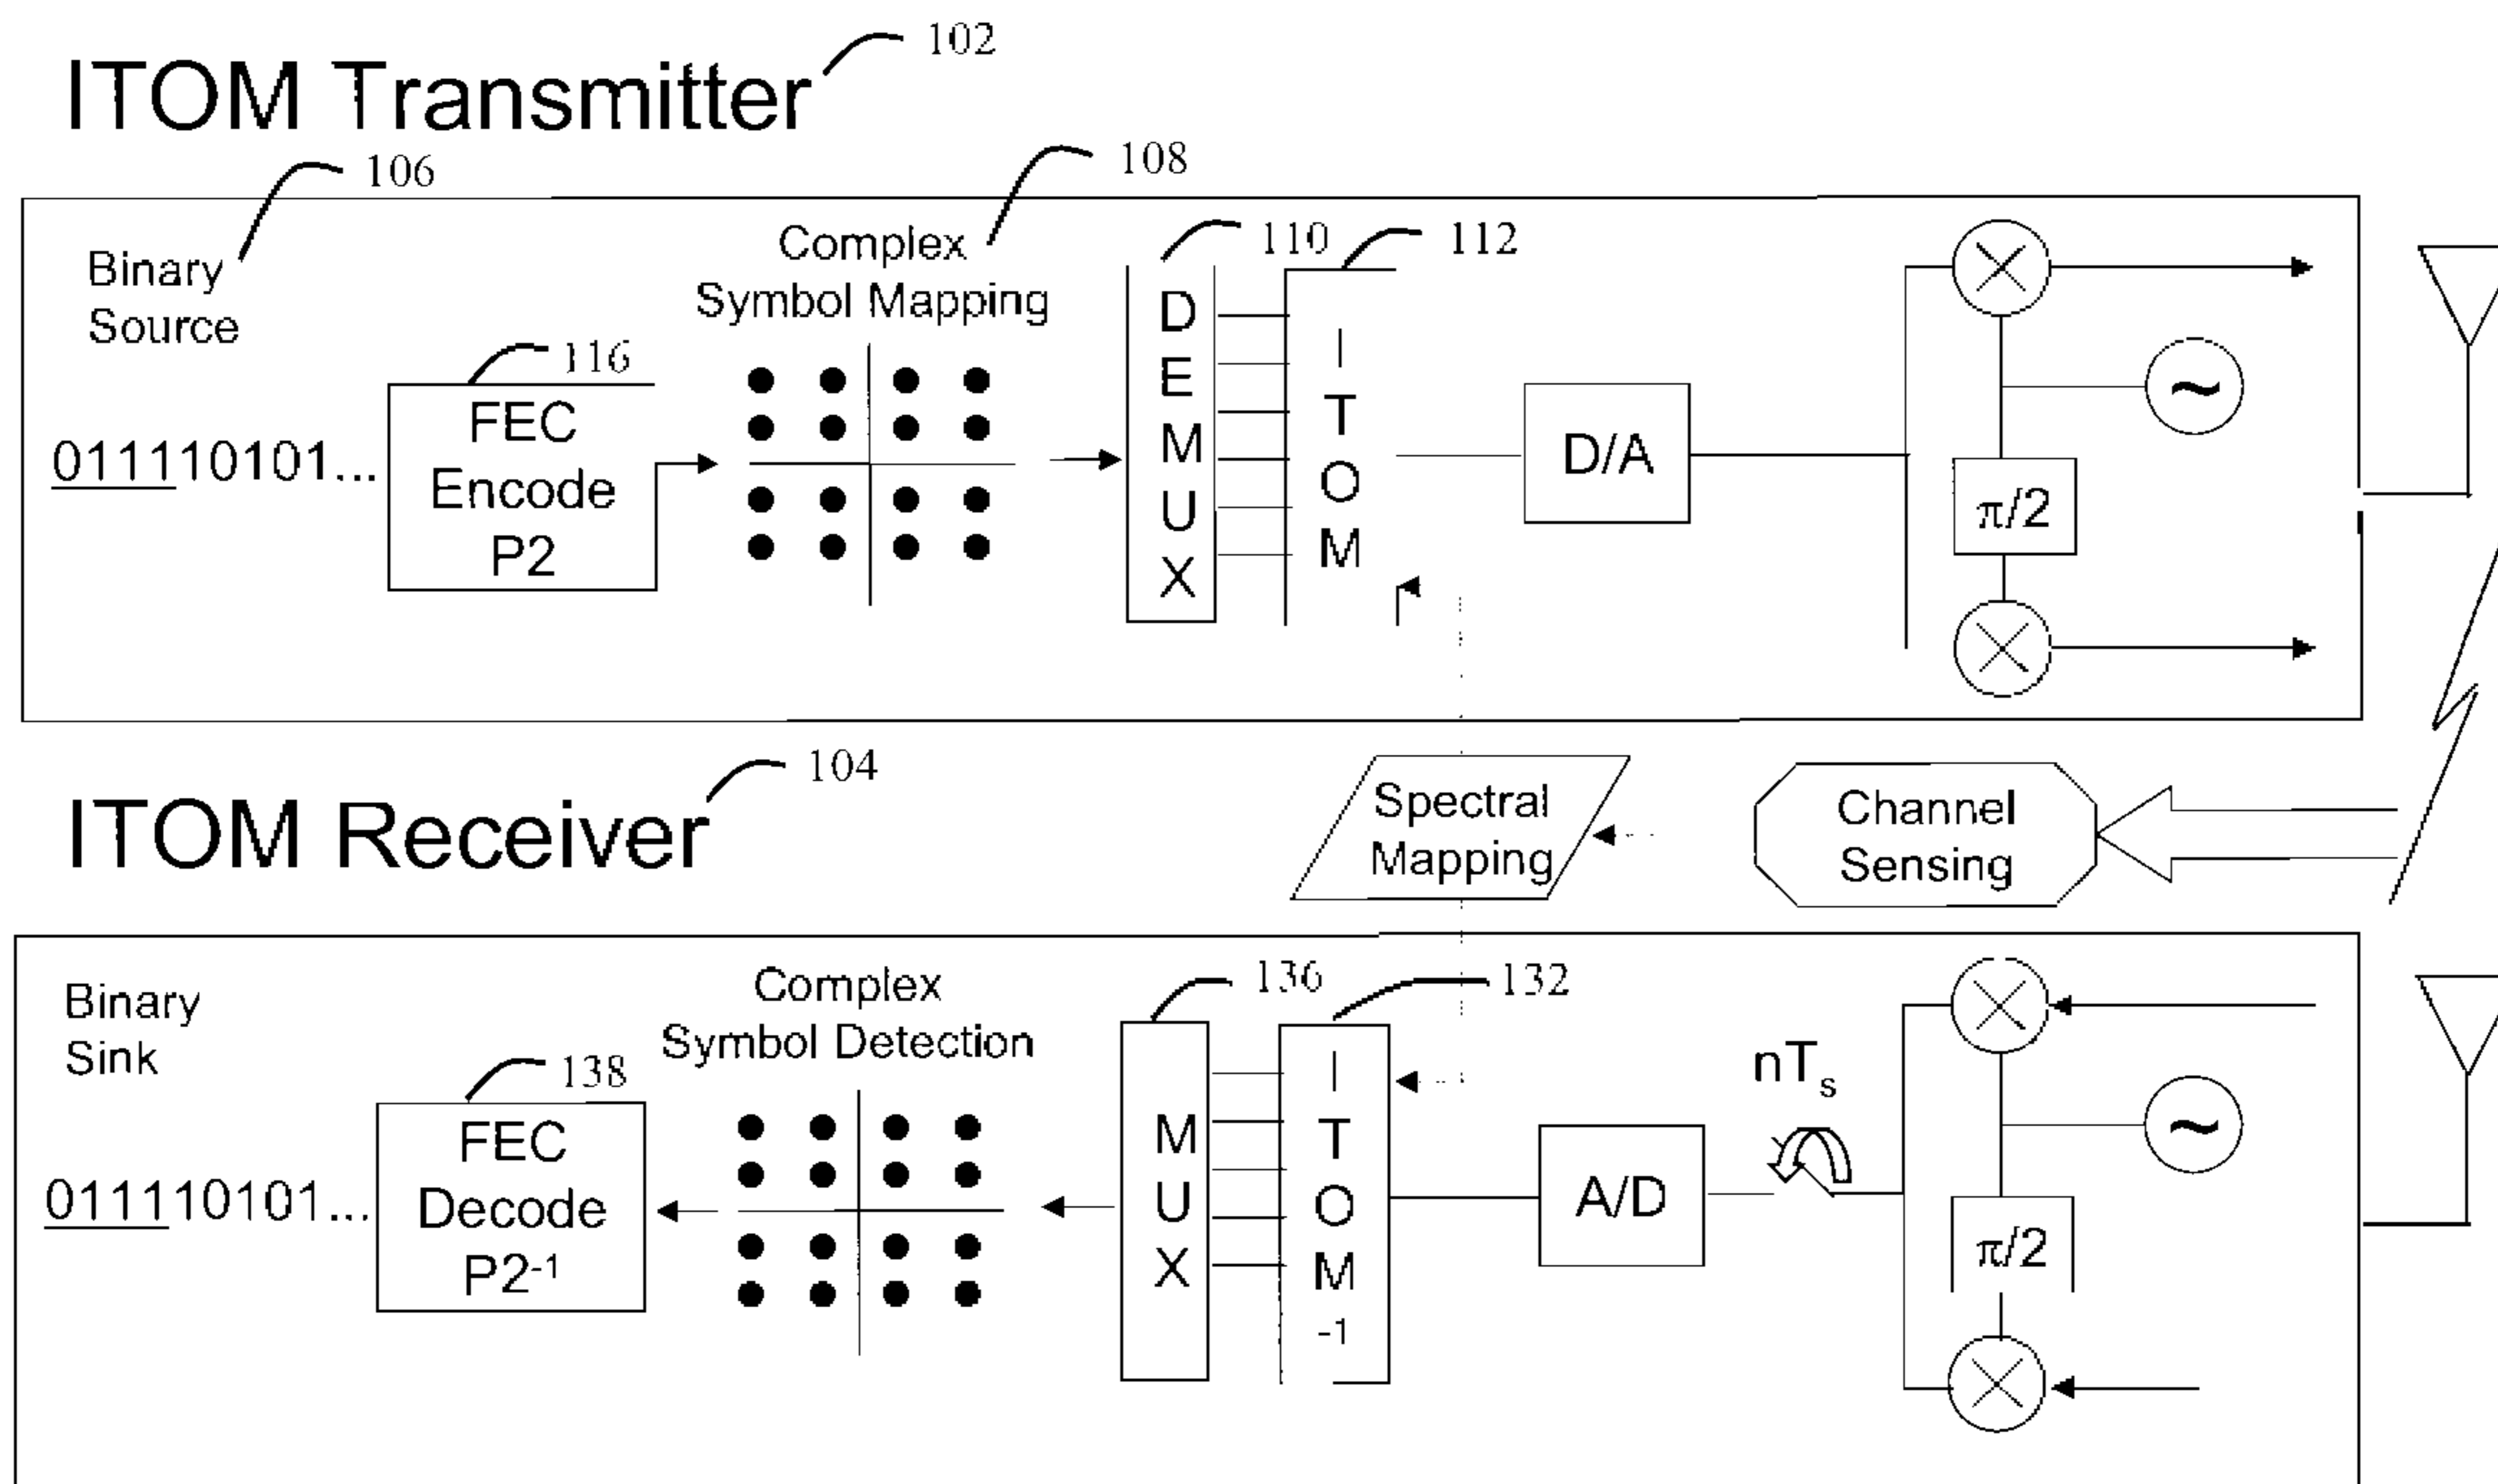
ITOM Transmitter 102

106 108

Binary Source

Complex Symbol Mapping

110 112

116

011110101...

FEC Encode P2

D E M U X

I T O M

D/A

$\pi/2$

~

ITOM Receiver 104

Spectral Mapping

Channel Sensing

Binary Sink

Complex Symbol Detection

136 132

138

011110101...

FEC Decode P2$^{-1}$

M U X

I T O M -1

$nT_s$

A/D

$\pi/2$

~